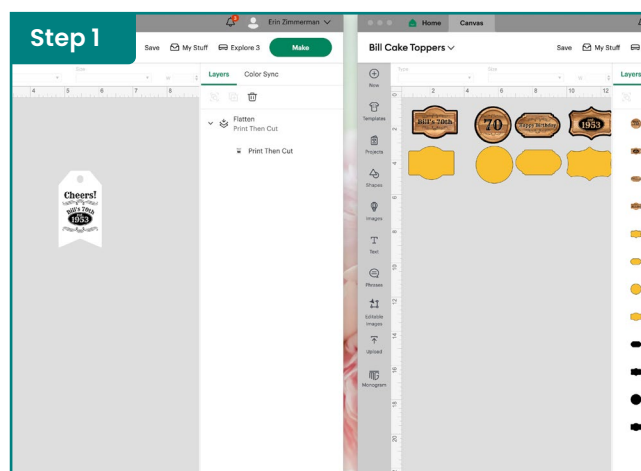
Step 1

Erin Zimmerman

Save My Stuff Explore 3 Make

Size

4 5 6 7 8

Layers Color Sync

Flatten
Print Then Cut

Print Then Cut

Cheers!
Bill's 70th
1953

Home Canvas

Bill Cake Toppers

Save My Stuff

Type Size

New
Templates
Projects
Shapes
Images
Text
Phrases
Editable Images
Upload
Monogram

2 4 6 8 10 12

2 4 6 8 10 12 14 16 18 20

Bill's 70th
70
Happy Birthday
1953

Layers